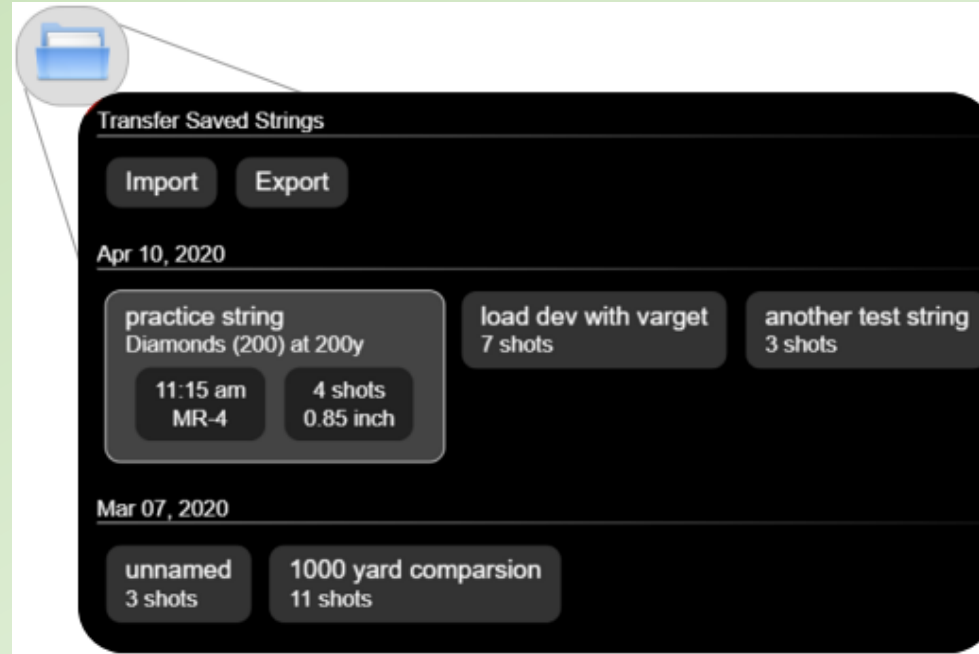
Transfer Saved Strings

Import

Export

Apr 10, 2020

practice string
Diamonds (200) at 200y

11:15 am
MR-4

4 shots
0.85 inch

load dev with varget
7 shots

another test string
3 shots

Mar 07, 2020

unnamed
3 shots

1000 yard comparsion
11 shots